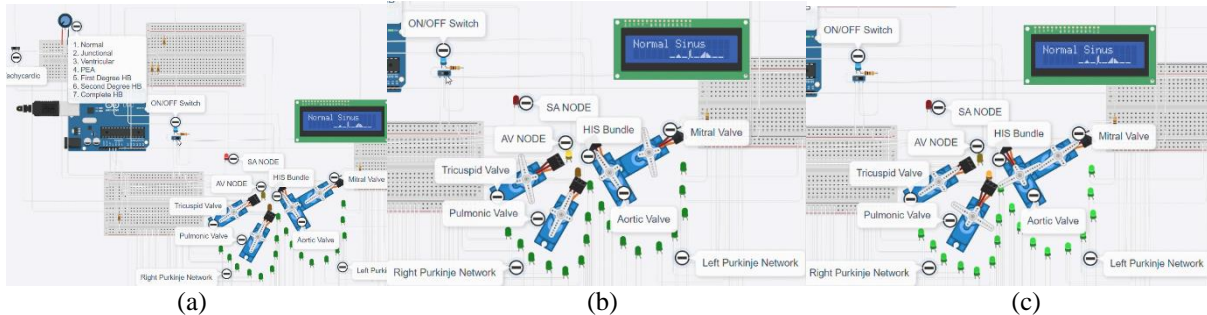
1. Normal
2. Junctional
3. Ventricular
4. PEA
5. First Degree HB
6. Second Degree HB
7. Complete HB

achycardic

ON/OFF Switch

Normal Sinus

SA NODE
AV NODE
HIS Bundle
Mitral Valve
Tricuspid Valve
Pulmonic Valve
Aortic Valve
Right Purkinje Network
Left Purki

(a)

ON/OFF Switch

Normal Sinus

SA NODE
AV NODE
HIS Bundle
Mitral Valve
Tricuspid Valve
Pulmonic Valve
Aortic Valve
Right Purkinje Network
Left Purkinje Network

(b)

ON/OFF Switch

Normal Sinus

SA NODE
AV NODE
HIS Bundle
Mitral Valve
Tricuspid Valve
Pulmonic Valve
Aortic Valve
Right Purkinje Network
Left Purkinje Network

(c)